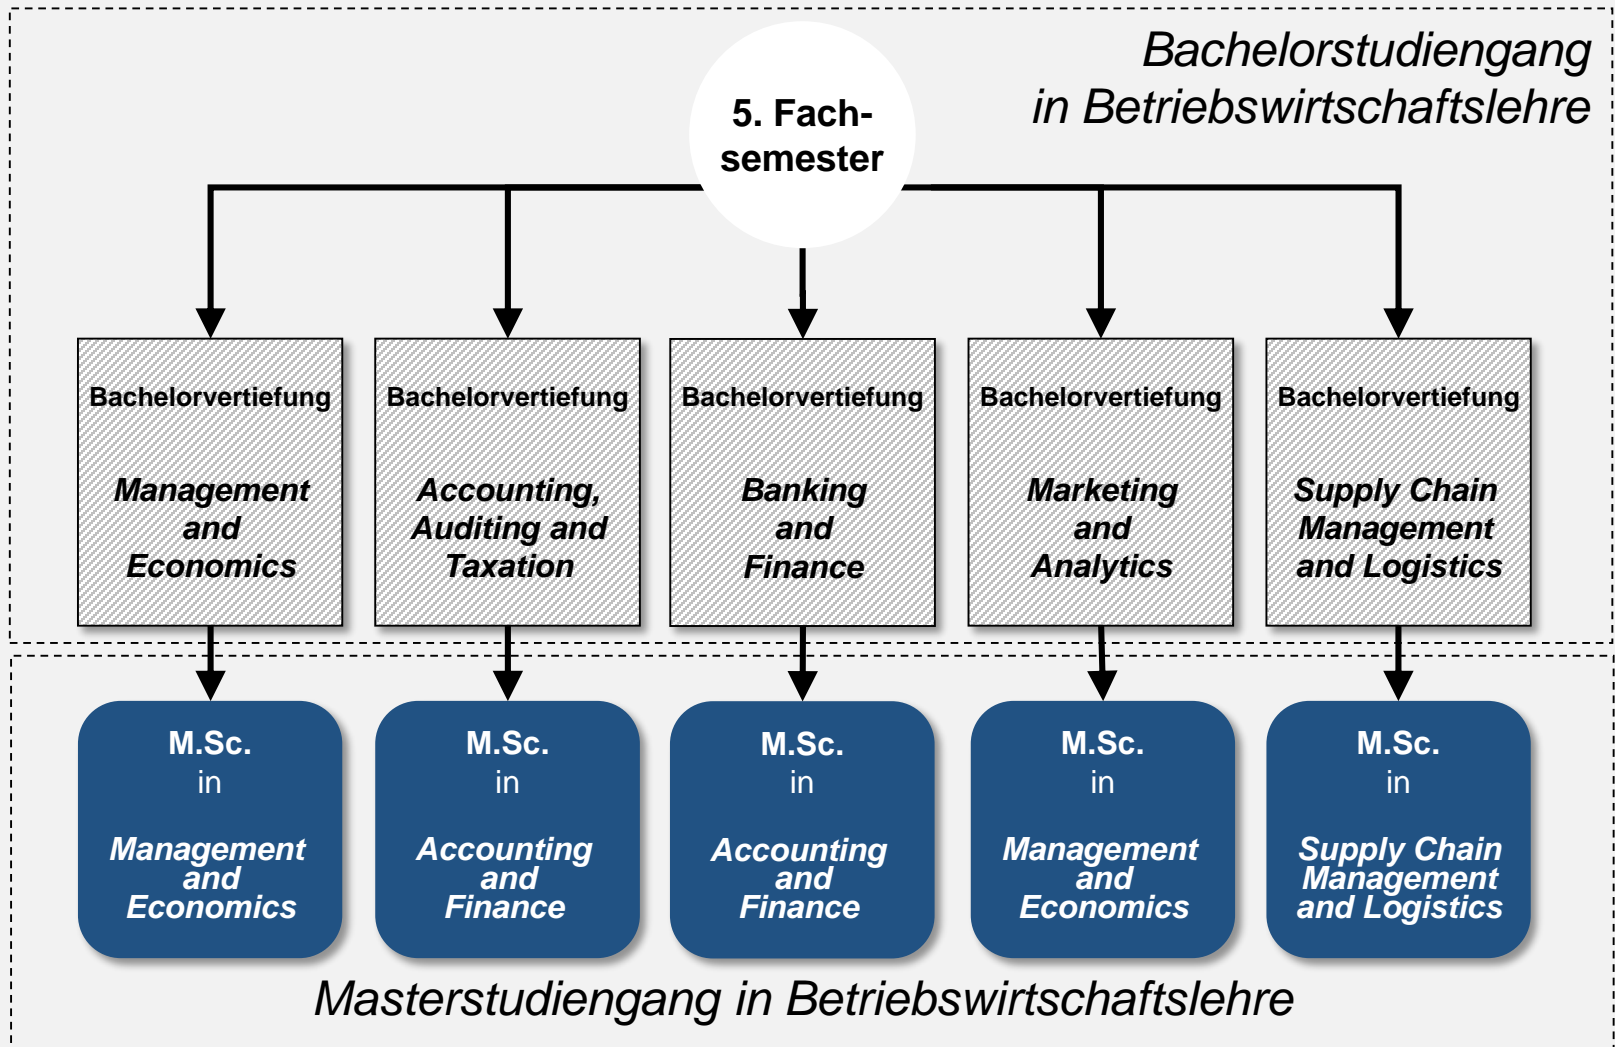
Bachelorstudiengang in Betriebswirtschaftslehre

5. Fachsemester

Bachelorvertiefung

Management and Economics

Bachelorvertiefung

Accounting, Auditing and Taxation

Bachelorvertiefung

Banking and Finance

Bachelorvertiefung

Marketing and Analytics

Bachelorvertiefung

Supply Chain Management and Logistics

M.Sc. in Management and Economics

M.Sc. in Accounting and Finance

M.Sc. in Accounting and Finance

M.Sc. in Management and Economics

M.Sc. in Supply Chain Management and Logistics

Masterstudiengang in Betriebswirtschaftslehre